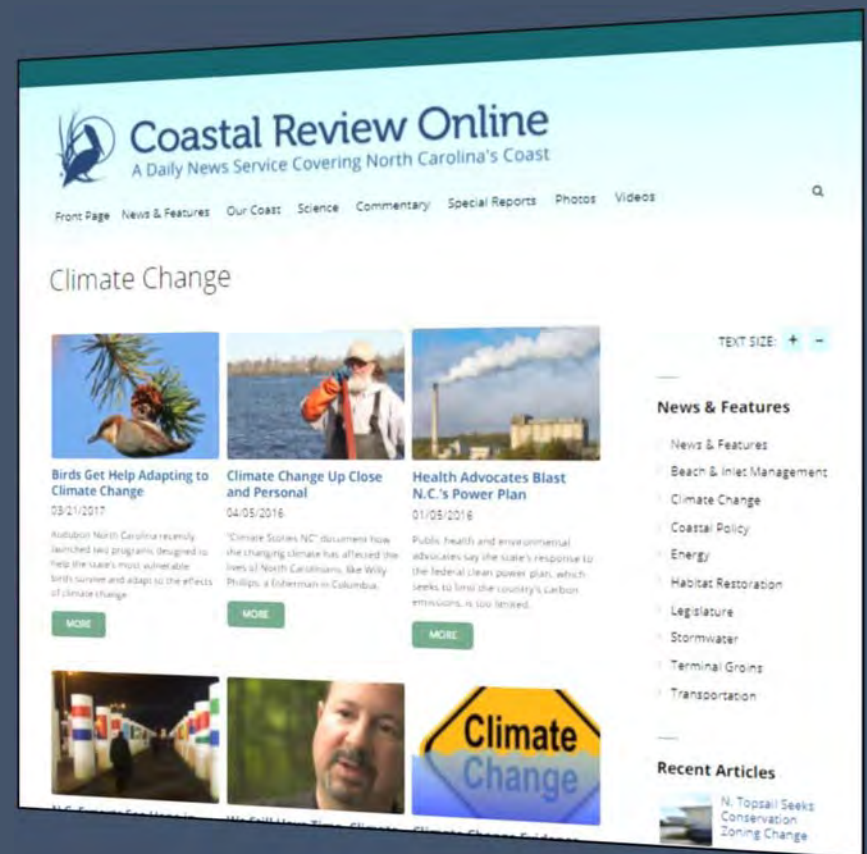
Coastal Review Online
A Daily News Service Covering North Carolina's Coast

Front Page News & Features Our Coast Science Commentary Special Reports Photos Videos

Climate Change

Birds Get Help Adapting to Climate Change
03/21/2017
Audubon North Carolina recently launched two programs designed to help the state's most vulnerable birds survive and adapt to the effects of climate change.
MORE

Climate Change Up Close and Personal
04/05/2016
"Climate Stories NC" document how the changing climate has affected the lives of North Carolinians, like Willy Phillips, a fisherman in Columbia.
MORE

Health Advocates Blast N.C.'s Power Plan
01/05/2016
Public health and environmental advocates say the state's response to the federal clean power plan, which seeks to limit the country's carbon emissions, is too limited.
MORE

TEXT SIZE: + −

News & Features
News & Features
Beach & Inlet Management
Climate Change
Coastal Policy
Energy
Habitat Restoration
Legislature
Stormwater
Terminal Groins
Transportation

Recent Articles
N. Topsail Seeks Conservation Zoning Change

Climate
Change

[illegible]